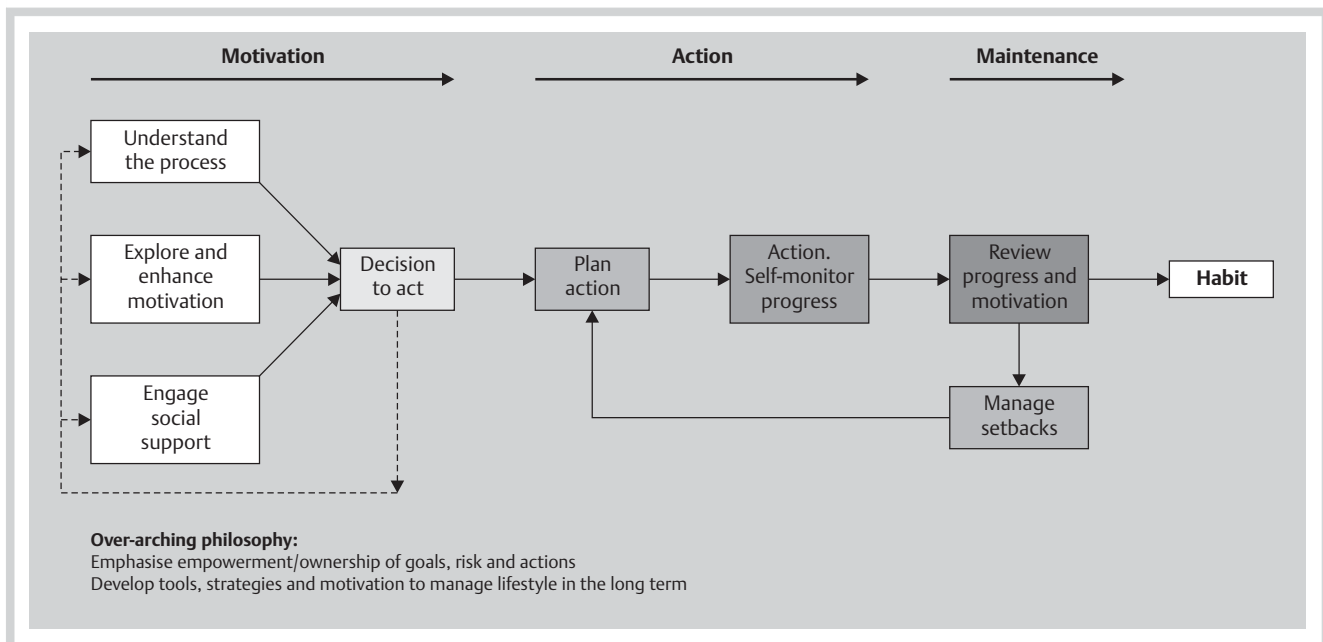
Motivation

Action

Maintenance

Understand the process

Explore and enhance motivation

Engage social support

Decision to act

Plan action

Action. Self-monitor progress

Review progress and motivation

Habit

Manage setbacks

**Over-arching philosophy:**
Emphasise empowerment/ownership of goals, risk and actions
Develop tools, strategies and motivation to manage lifestyle in the long term